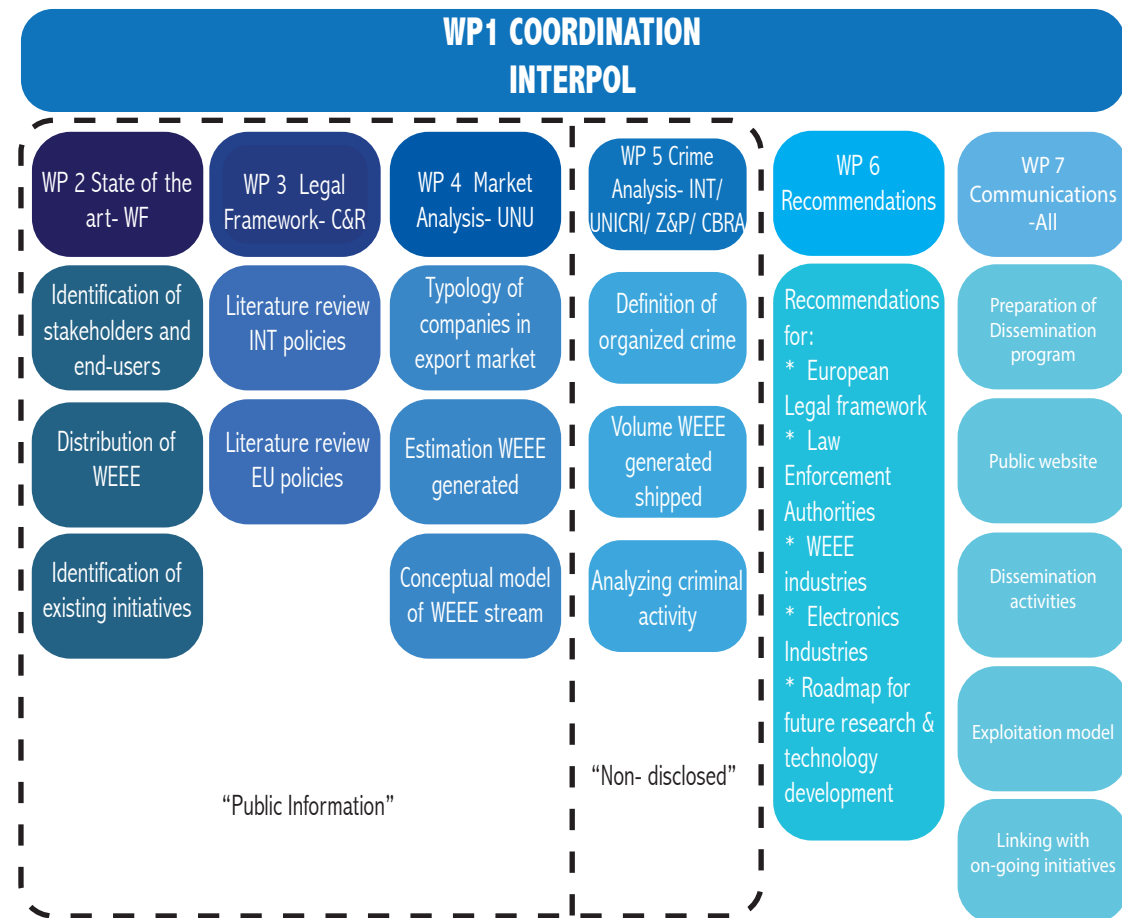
WP1 COORDINATION
INTERPOL

WP 2 State of the art- WF

Identification of stakeholders and end-users

Distribution of WEEE

Identification of existing initiatives

WP 3 Legal Framework- C&R

Literature review INT policies

Literature review EU policies

WP 4 Market Analysis- UNU

Typology of companies in export market

Estimation WEEE generated

Conceptual model of WEEE stream

"Public Information"

WP 5 Crime Analysis- INT/ UNICRI/ Z&P/ CBRA

Definition of organized crime

Volume WEEE generated shipped

Analyzing criminal activity

"Non- disclosed"

WP 6 Recommendations

Recommendations for:
* European Legal framework
* Law Enforcement Authorities
* WEEE industries
* Electronics Industries
* Roadmap for future research & technology development

WP 7 Communications -All

Preparation of Dissemination program

Public website

Dissemination activities

Exploitation model

Linking with on-going initiatives